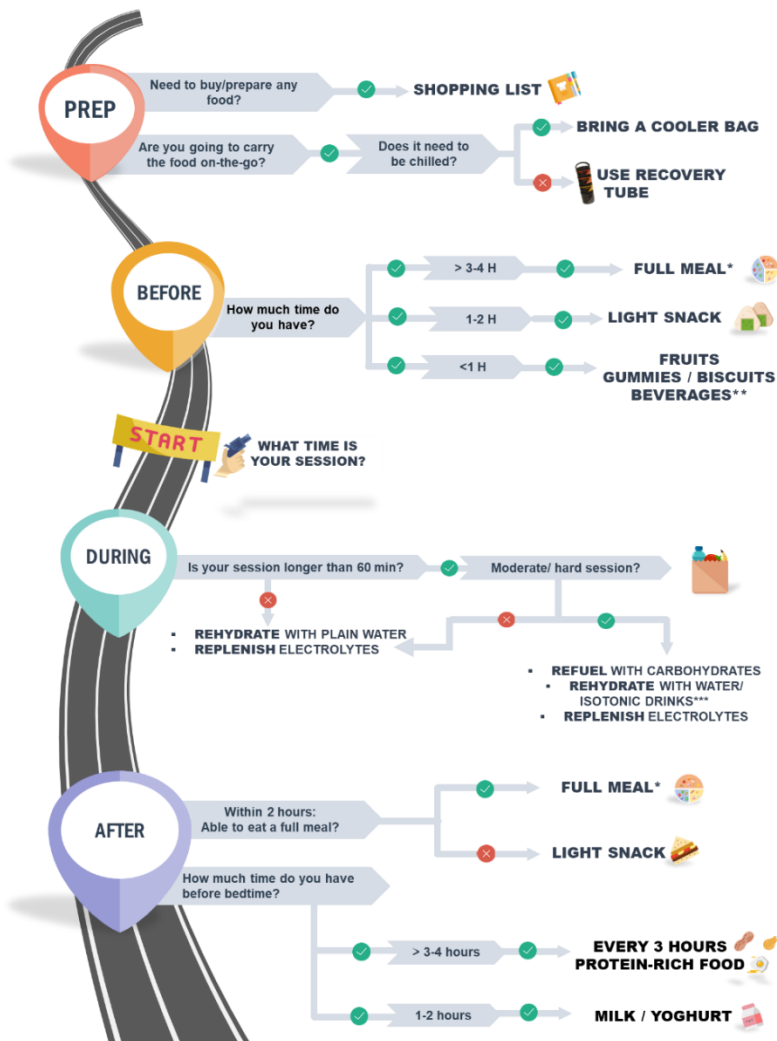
PREP

Need to buy/prepare any food?

SHOPPING LIST

Are you going to carry the food on-the-go?

Does it need to be chilled?

BRING A COOLER BAG

USE RECOVERY TUBE

BEFORE

How much time do you have?

> 3-4 H

FULL MEAL*

1-2 H

LIGHT SNACK

<1 H

FRUITS
GUMMIES / BISCUITS
BEVERAGES**

START

WHAT TIME IS YOUR SESSION?

DURING

Is your session longer than 60 min?

Moderate/ hard session?

▪ REHYDRATE WITH PLAIN WATER
▪ REPLENISH ELECTROLYTES

▪ REFUEL WITH CARBOHYDRATES
▪ REHYDRATE WITH WATER/ ISOTONIC DRINKS***
▪ REPLENISH ELECTROLYTES

AFTER

Within 2 hours: Able to eat a full meal?

FULL MEAL*

LIGHT SNACK

How much time do you have before bedtime?

> 3-4 hours

EVERY 3 HOURS
PROTEIN-RICH FOOD

1-2 hours

MILK / YOGHURT